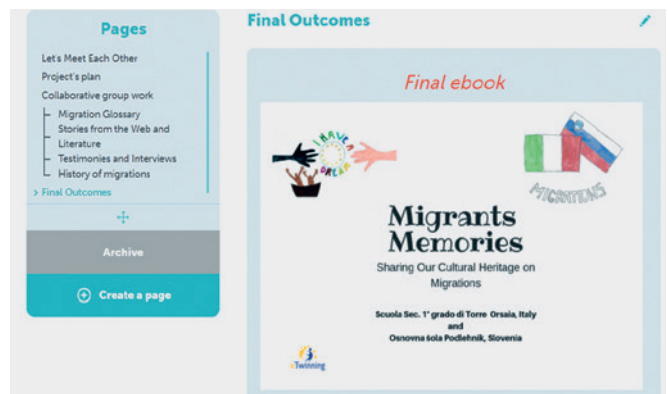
Pages

Let's Meet Each Other
Project's plan
Collaborative group work
Migration Glossary
Stories from the Web and Literature
Testimonies and Interviews
History of migrations
> Final Outcomes

Archive

Create a page

Final Outcomes

Final ebook

I HAVE A DREAM

MIGRATIONS

Migrants Memories

Sharing Our Cultural Heritage on Migrations

Scuola Sec. 1° grado di Torre Orsaia, Italy
and
Osnovna šola Podlehnik, Slovenia

eTwinning